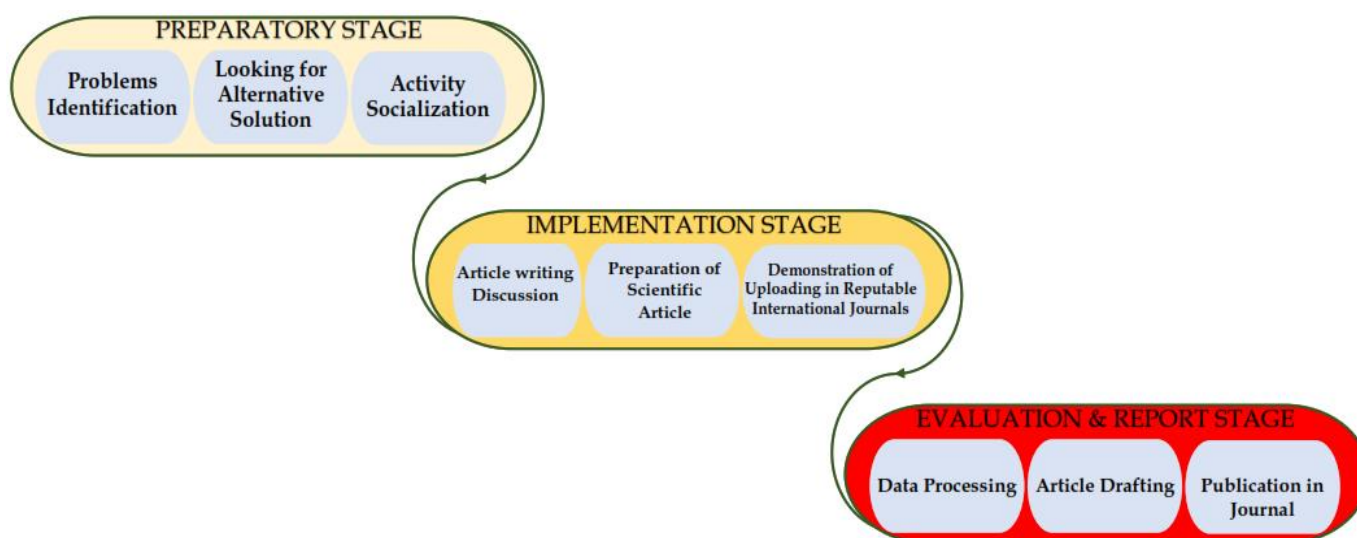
PREPARATORY STAGE

Problems Identification

Looking for Alternative Solution

Activity Socialization

IMPLEMENTATION STAGE

Article writing Discussion

Preparation of Scientific Article

Demonstration of Uploading in Reputable International Journals

EVALUATION & REPORT STAGE

Data Processing

Article Drafting

Publication in Journal